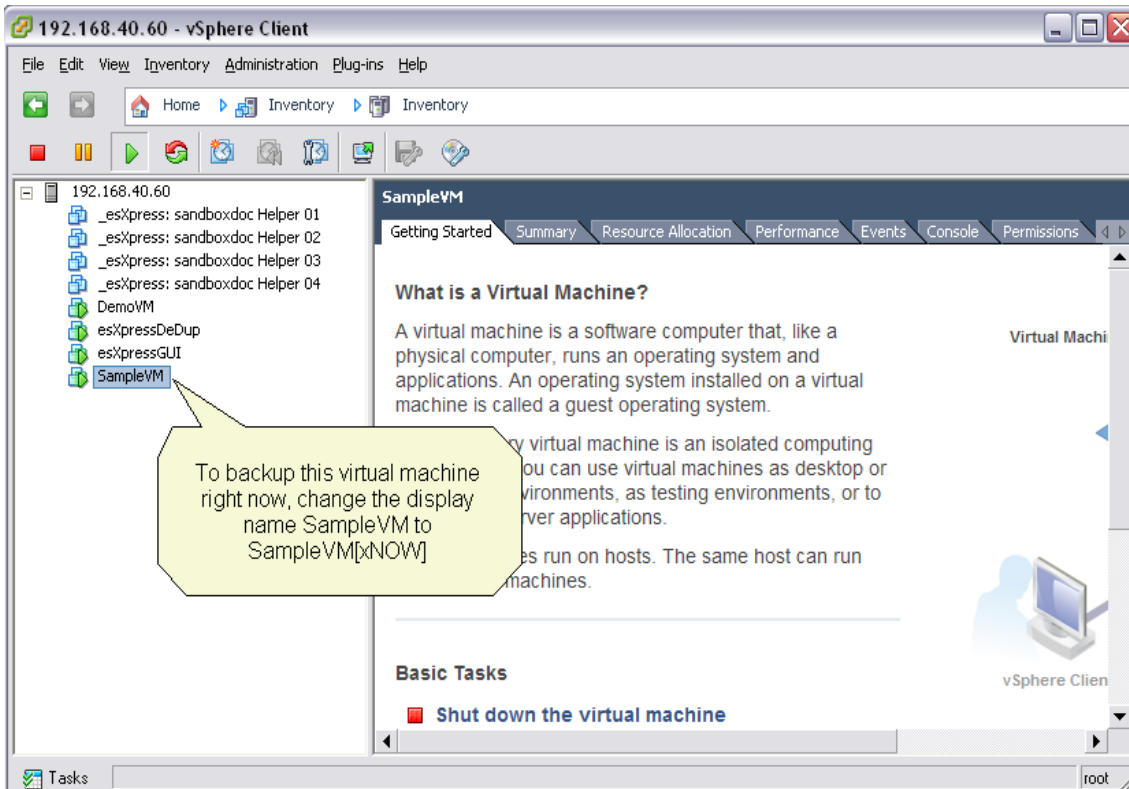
192.168.40.60 - vSphere Client

File Edit View Inventory Administration Plug-ins Help

Home Inventory Inventory

192.168.40.60
_esXpress: sandboxdoc Helper 01
_esXpress: sandboxdoc Helper 02
_esXpress: sandboxdoc Helper 03
_esXpress: sandboxdoc Helper 04
DemoVM
esXpressDeDup
esXpressGUI
SampleVM

To backup this virtual machine right now, change the display name SampleVM to SampleVM[xNOW]

SampleVM

Getting Started Summary Resource Allocation Performance Events Console Permissions

What is a Virtual Machine?

A virtual machine is a software computer that, like a physical computer, runs an operating system and applications. An operating system installed on a virtual machine is called a guest operating system.

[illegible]y virtual machine is an isolated computing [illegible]ou can use virtual machines as desktop or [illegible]vironments, as testing environments, or to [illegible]rver applications.

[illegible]es run on hosts. The same host can run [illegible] machines.

Virtual Machi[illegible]

vSphere Clien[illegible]

Basic Tasks

Shut down the virtual machine

Tasks

root